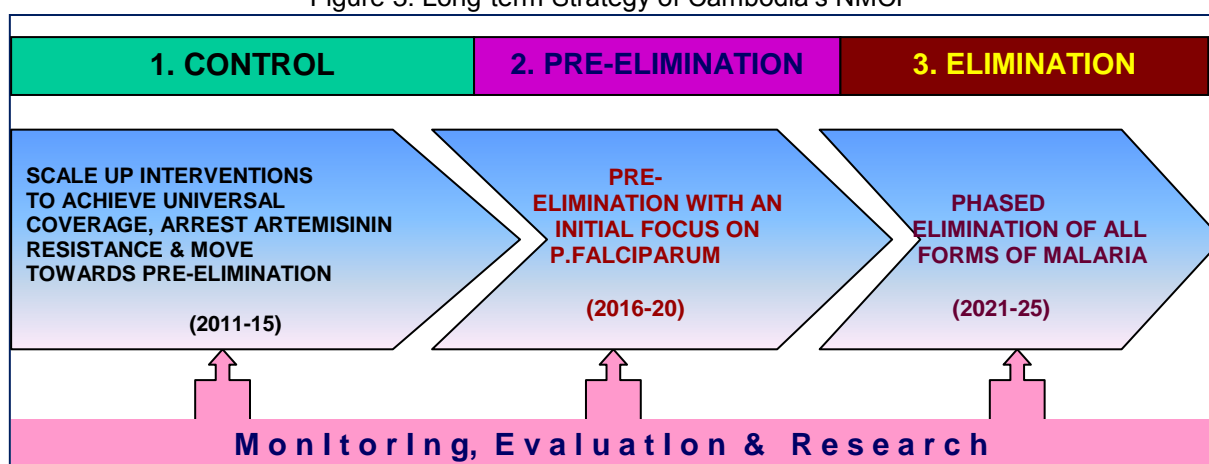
Figure 5: Long-term Strategy of Cambodia's NMCP

1. CONTROL

2. PRE-ELIMINATION

3. ELIMINATION

SCALE UP INTERVENTIONS TO ACHIEVE UNIVERSAL COVERAGE, ARREST ARTEMISININ RESISTANCE & MOVE TOWARDS PRE-ELIMINATION

(2011-15)

PRE-ELIMINATION WITH AN INITIAL FOCUS ON P.FALCIPARUM

(2016-20)

PHASED ELIMINATION OF ALL FORMS OF MALARIA

(2021-25)

MonItorIng, EvaluatIon & Research